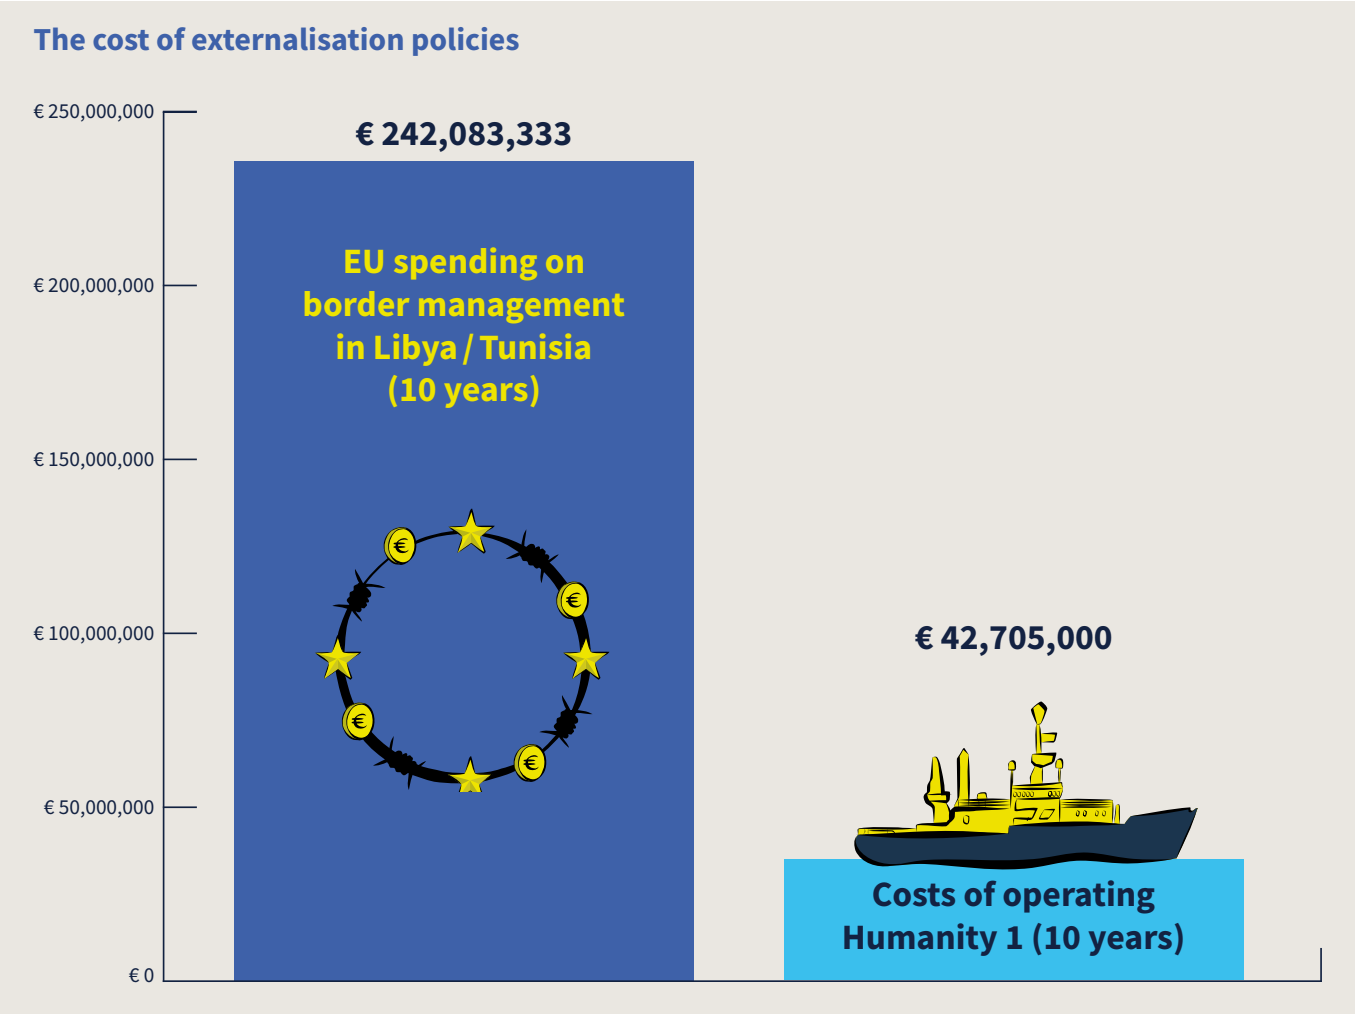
The cost of externalisation policies

€ 250,000,000
€ 200,000,000
€ 150,000,000
€ 100,000,000
€ 50,000,000
€ 0

€ 242,083,333

EU spending on border management in Libya / Tunisia (10 years)

€ 42,705,000

Costs of operating Humanity 1 (10 years)